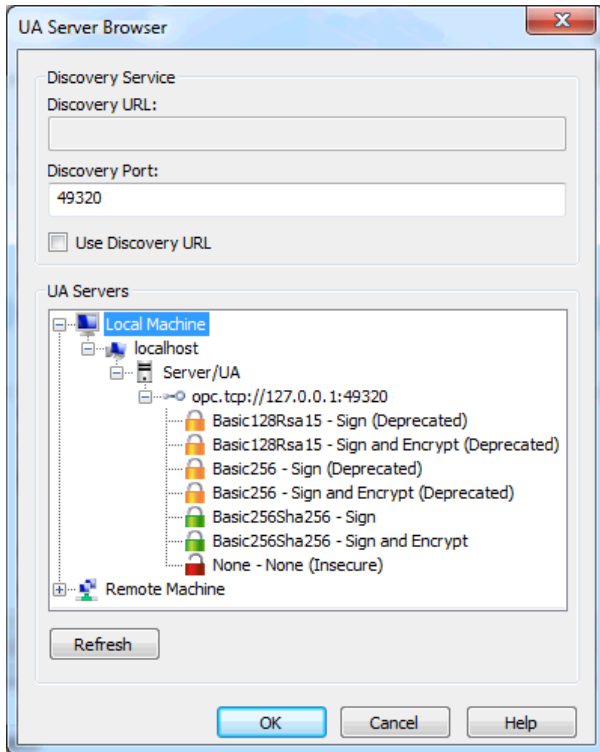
UA Server Browser

Discovery Service
Discovery URL:

Discovery Port:
49320

Use Discovery URL

UA Servers
Local Machine
localhost
Server/UA
opc.tcp://127.0.0.1:49320
Basic128Rsa15 - Sign (Deprecated)
Basic128Rsa15 - Sign and Encrypt (Deprecated)
Basic256 - Sign (Deprecated)
Basic256 - Sign and Encrypt (Deprecated)
Basic256Sha256 - Sign
Basic256Sha256 - Sign and Encrypt
None - None (Insecure)
Remote Machine

Refresh

OK Cancel Help